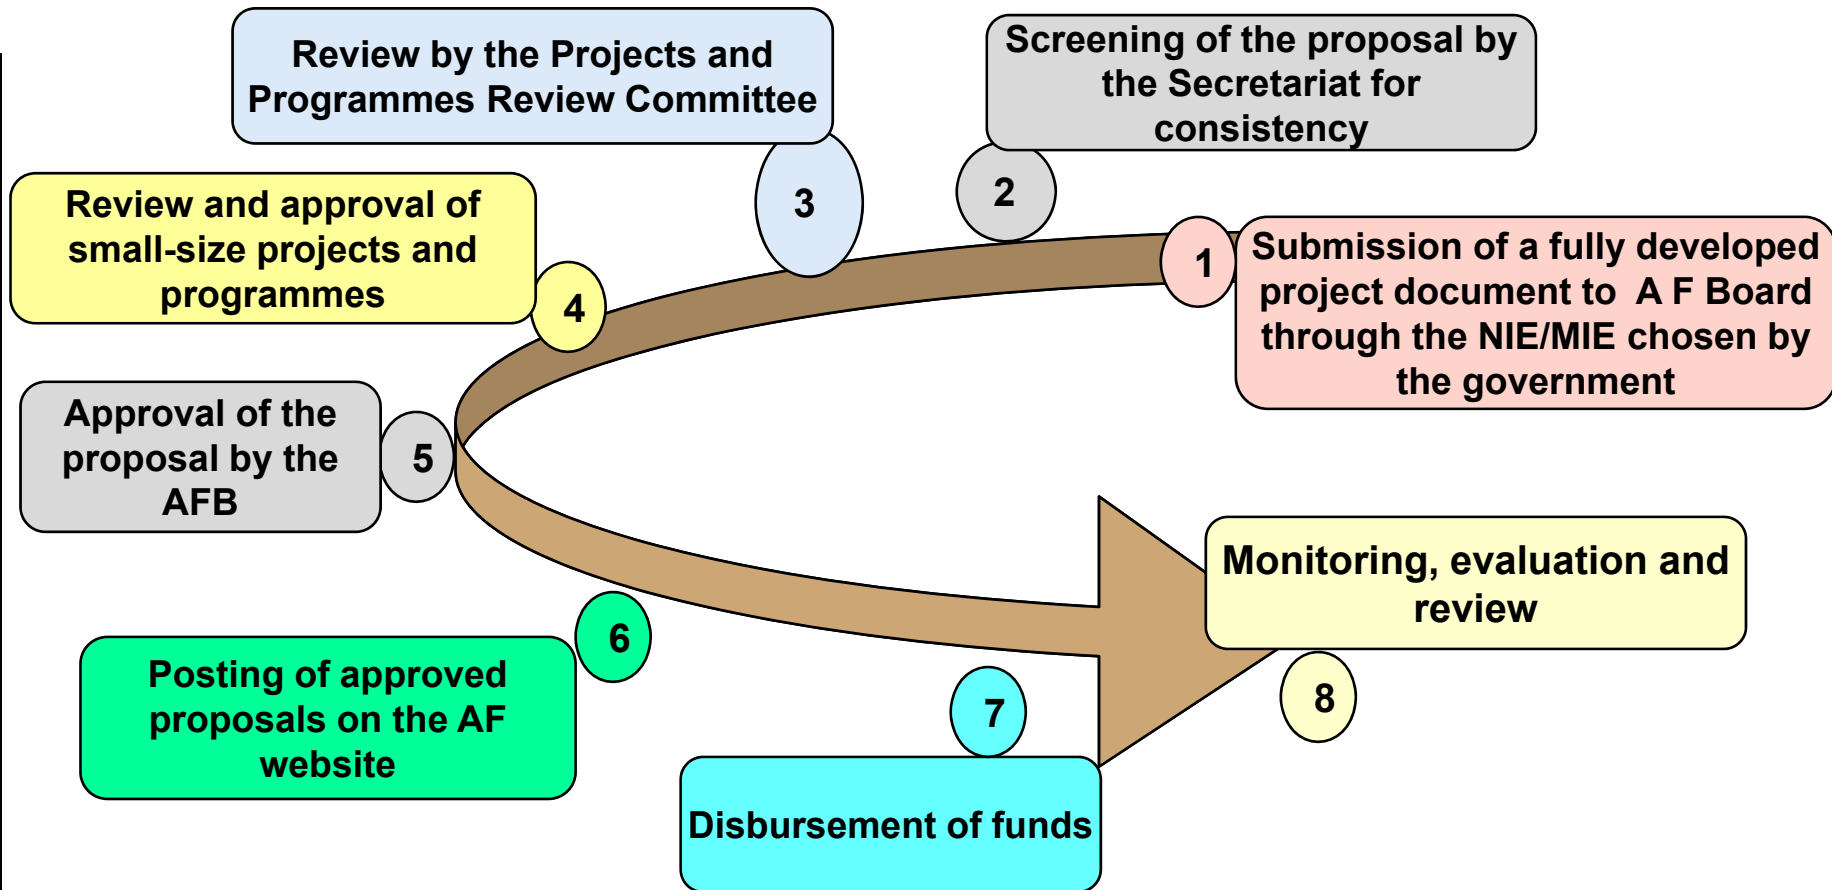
1
Submission of a fully developed project document to A F Board through the NIE/MIE chosen by the government

2
Screening of the proposal by the Secretariat for consistency

3
Review by the Projects and Programmes Review Committee

4
Review and approval of small-size projects and programmes

5
Approval of the proposal by the AFB

6
Posting of approved proposals on the AF website

7
Disbursement of funds

8
Monitoring, evaluation and review